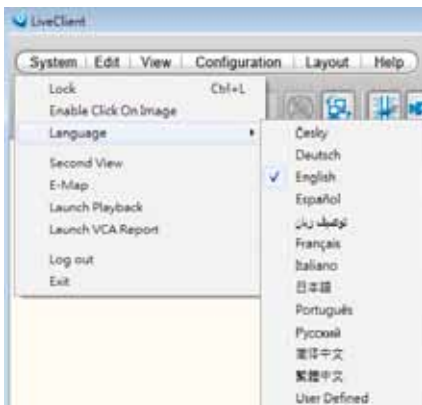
LiveClient

System | Edit | View | Configuration | Layout | Help

Lock Ctrl+L
Enable Click On Image
Language
Second View
E-Map
Launch Playback
Launch VCA Report
Log out
Exit

Česky
Deutsch
✓ English
Español
توضيف زبان
Français
Italiano
日本語
Português
Русский
简体中文
繁體中文
User Defined